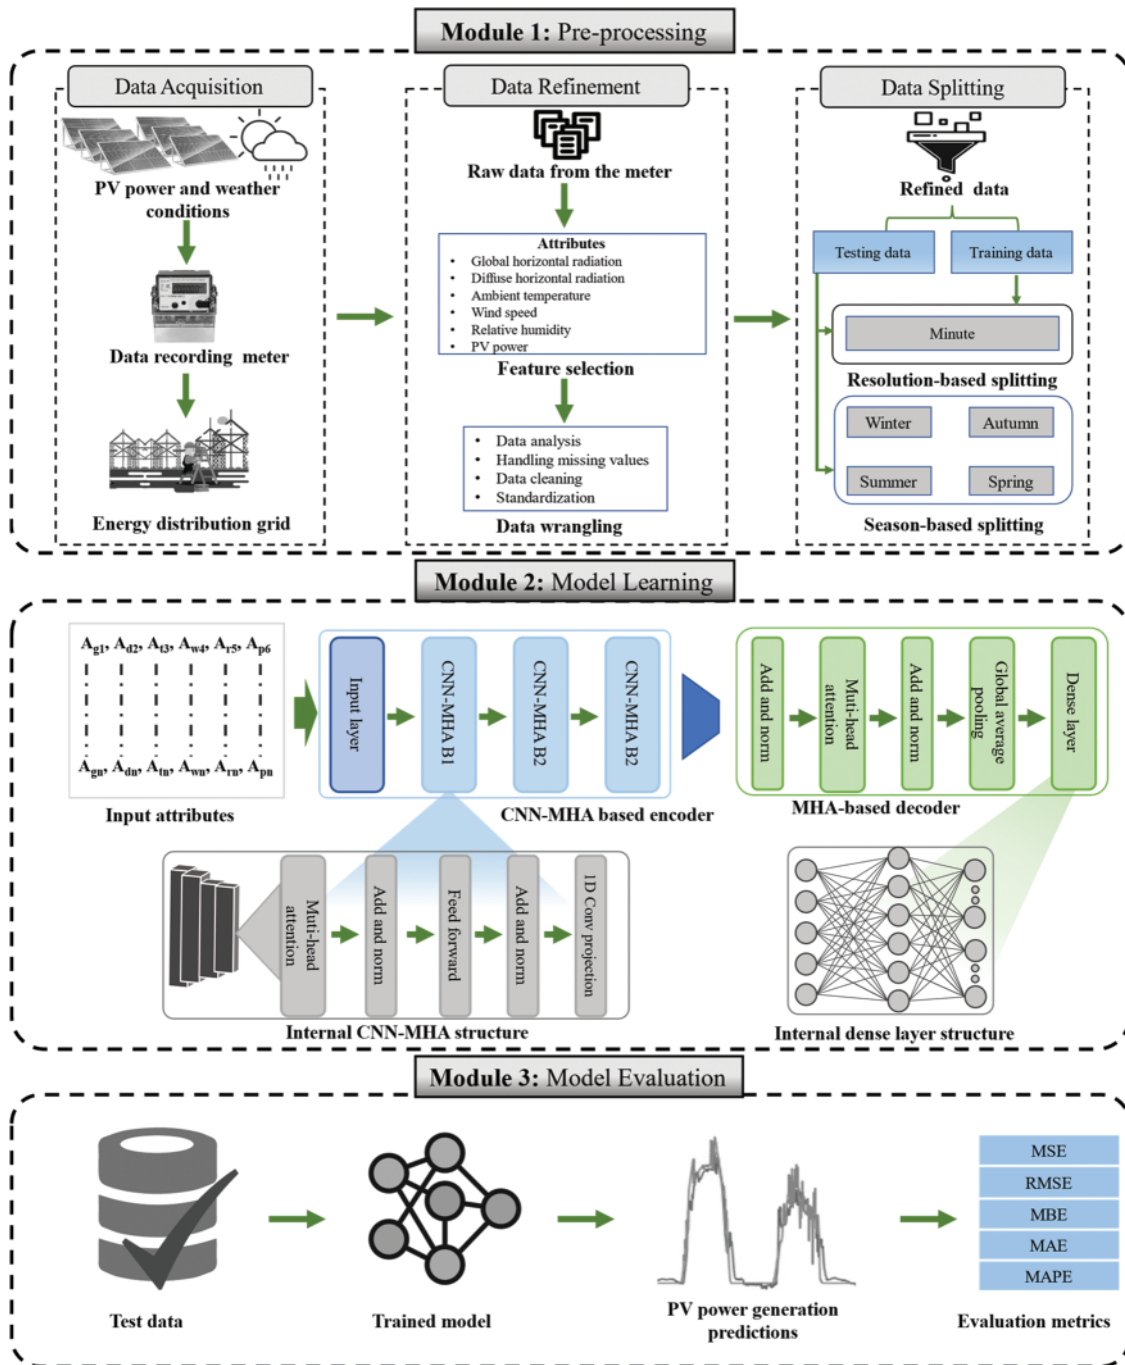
Module 1: Pre-processing

Data Acquisition

PV power and weather conditions

Data recording meter

Energy distribution grid

Data Refinement

Raw data from the meter

Attributes
• Global horizontal radiation
• Diffuse horizontal radiation
• Ambient temperature
• Wind speed
• Relative humidity
• PV power

Feature selection

• Data analysis
• Handling missing values
• Data cleaning
• Standardization

Data wrangling

Data Splitting

Refined data

Testing data

Training data

Minute

Resolution-based splitting

Winter

Autumn

Summer

Spring

Season-based splitting

Module 2: Model Learning

$A_{g1}, A_{d2}, A_{t3}, A_{w4}, A_{r5}, A_{p6}$

$A_{gn}, A_{dn}, A_{tn}, A_{wn}, A_{rn}, A_{pn}$

Input attributes

Input layer

CNN-MHA B1

CNN-MHA B2

CNN-MHA B2

CNN-MHA based encoder

Add and norm

Muti-head attention

Add and norm

Global average pooling

Dense layer

MHA-based decoder

Muti-head attention

Add and norm

Feed forward

Add and norm

1D Conv projection

Internal CNN-MHA structure

Internal dense layer structure

Module 3: Model Evaluation

Test data

Trained model

PV power generation predictions

MSE

RMSE

MBE

MAE

MAPE

Evaluation metrics